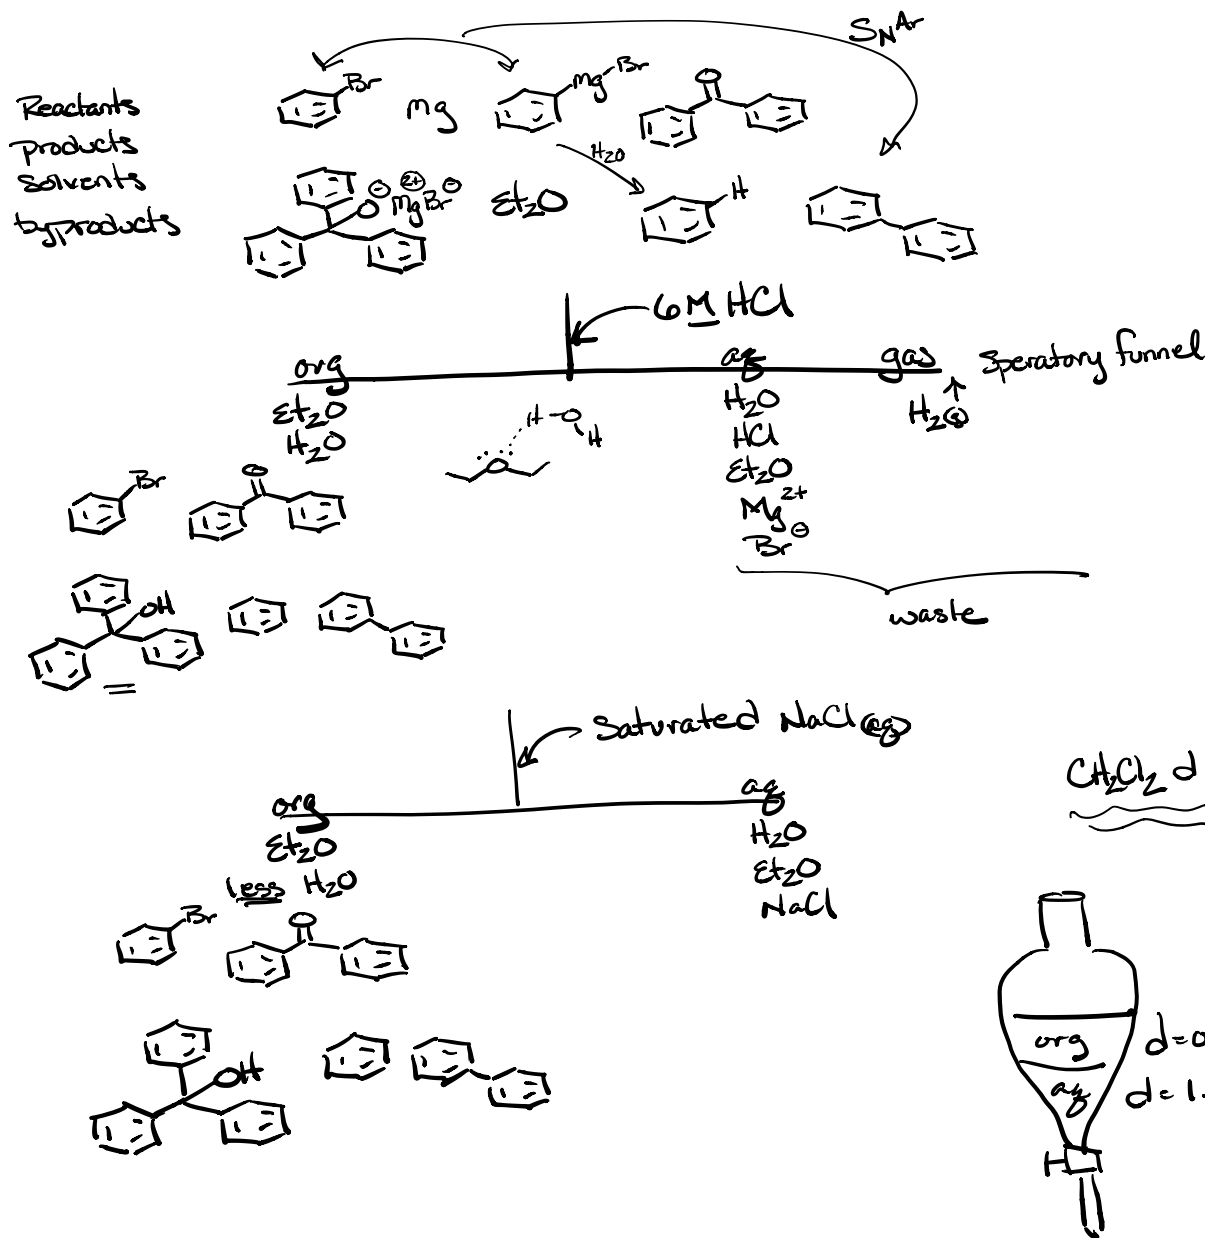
$S_NAr$

Reactants
products
solvents
byproducts

Br Mg Mg-Br O

$H_2O$

$O^{\ominus}$ $Mg^{2+}$ $Br^{\ominus}$ $Et_2O$ H

6 M HCl

org
$Et_2O$
$H_2O$

H-O H

aq
$H_2O$
HCl
$Et_2O$
$Mg^{2+}$
$Br^{\ominus}$

gas
$H_{2(g)}$

Speratory funnel

Br O

OH

waste

Saturated $NaCl_{(aq)}$

org
$Et_2O$
less $H_2O$

aq
$H_2O$
$Et_2O$
NaCl

$CH_2Cl_2$ d

Br O

OH

org
aq

d=0
d=1.